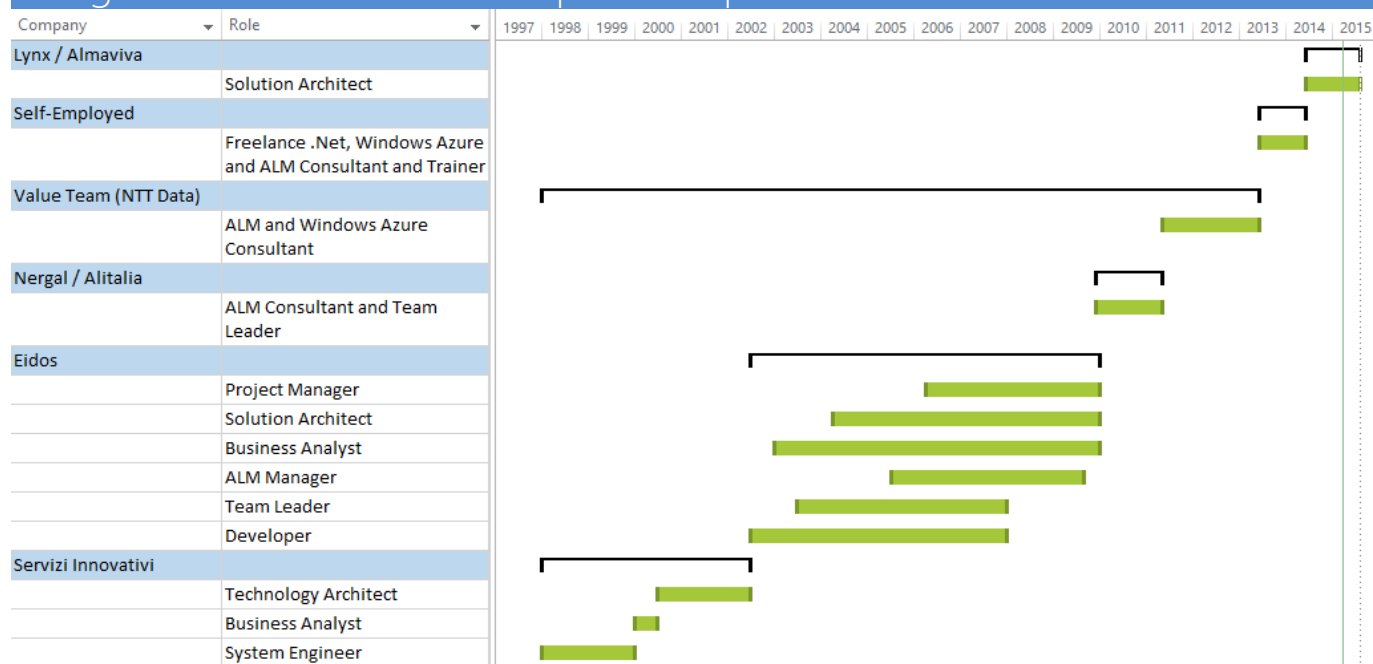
| Company | Role |
|---|---|
| Lynx / Almaviva | |
| | Solution Architect |
| Self-Employed | |
| | Freelance .Net, Windows Azure and ALM Consultant and Trainer |
| Value Team (NTT Data) | |
| | ALM and Windows Azure Consultant |
| Nergal / Alitalia | |
| | ALM Consultant and Team Leader |
| Eidos | |
| | Project Manager |
| | Solution Architect |
| | Business Analyst |
| | ALM Manager |
| | Team Leader |
| | Developer |
| Servizi Innovativi | |
| | Technology Architect |
| | Business Analyst |
| | System Engineer |

1997 1998 1999 2000 2001 2002 2003 2004 2005 2006 2007 2008 2009 2010 2011 2012 2013 2014 2015